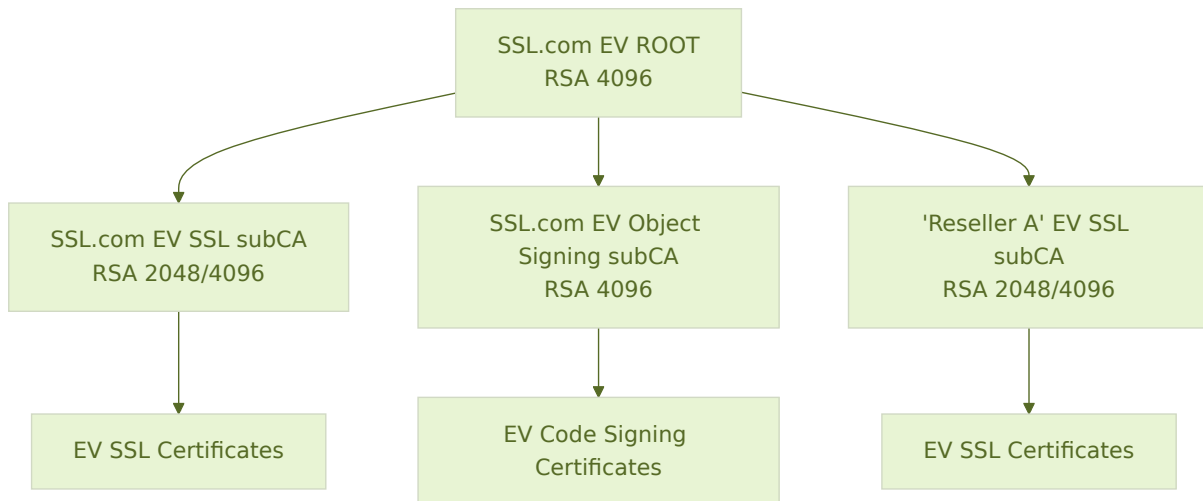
SSL.com EV ROOT
RSA 4096

SSL.com EV SSL subCA
RSA 2048/4096

SSL.com EV Object Signing subCA
RSA 4096

'Reseller A' EV SSL subCA
RSA 2048/4096

EV SSL Certificates

EV Code Signing Certificates

EV SSL Certificates